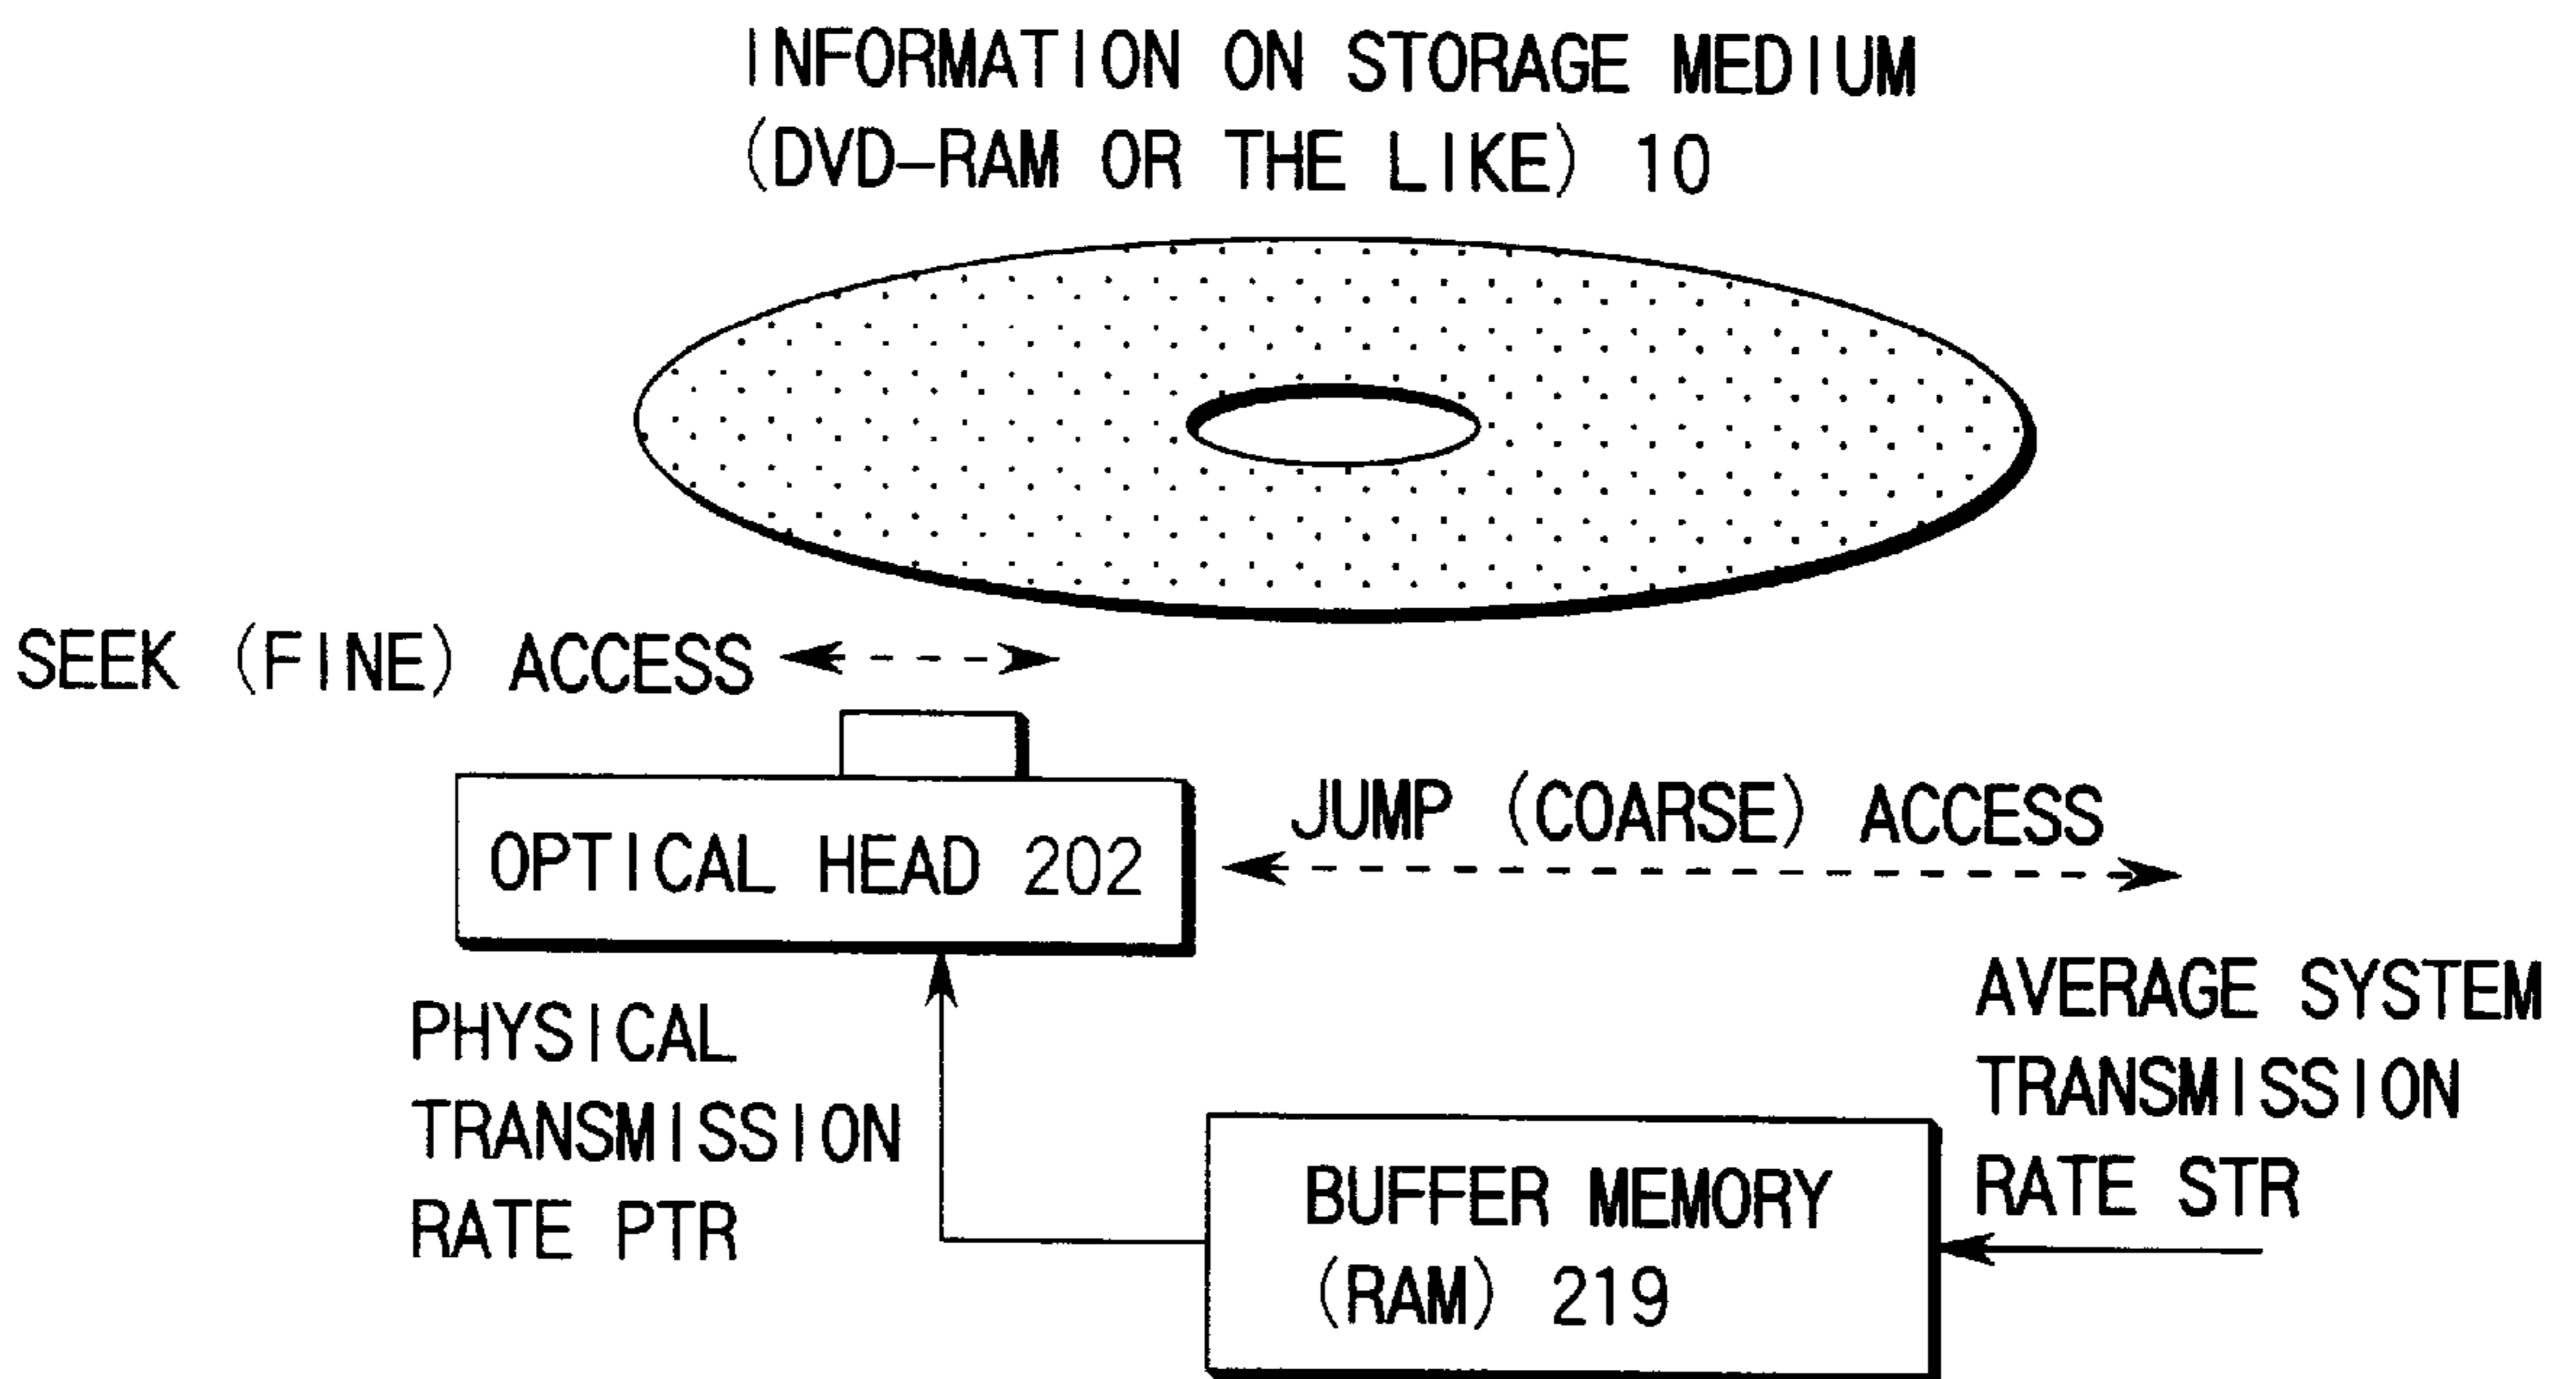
INFORMATION ON STORAGE MEDIUM (DVD-RAM OR THE LIKE) 10

SEEK (FINE) ACCESS

OPTICAL HEAD 202

JUMP (COARSE) ACCESS

PHYSICAL TRANSMISSION RATE PTR

AVERAGE SYSTEM TRANSMISSION RATE STR

BUFFER MEMORY (RAM) 219